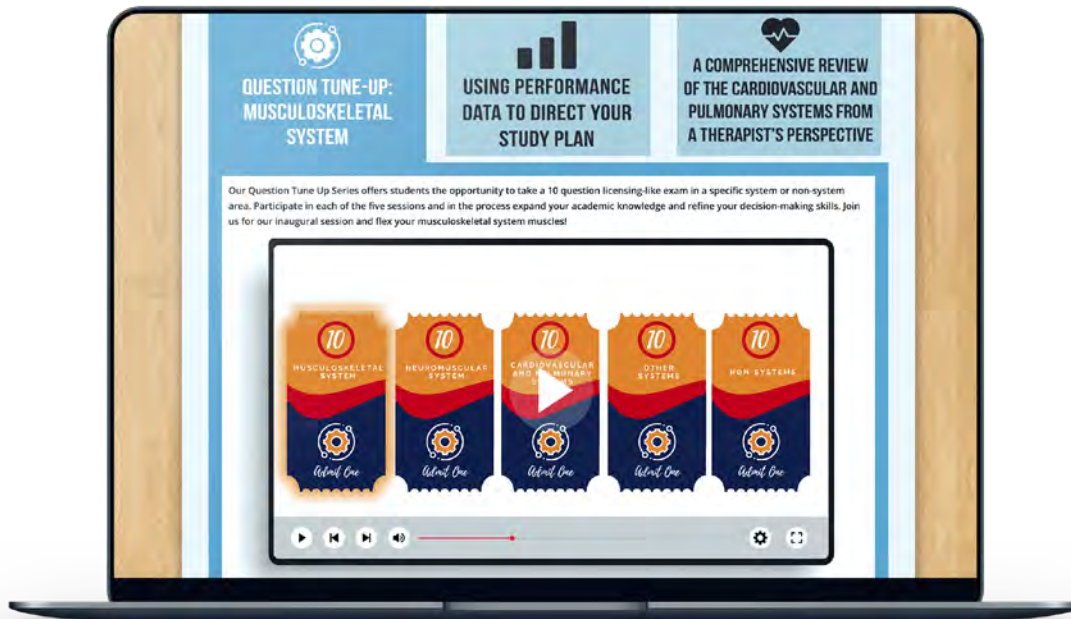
QUESTION TUNE-UP: MUSCULOSKELETAL SYSTEM

USING PERFORMANCE DATA TO DIRECT YOUR STUDY PLAN

A COMPREHENSIVE REVIEW OF THE CARDIOVASCULAR AND PULMONARY SYSTEMS FROM A THERAPIST'S PERSPECTIVE

Our Question Tune Up Series offers students the opportunity to take a 10 question licensing-like exam in a specific system or non-system area. Participate in each of the five sessions and in the process expand your academic knowledge and refine your decision-making skills. Join us for our inaugural session and flex your musculoskeletal system muscles!

10
MUSCULOSKELETAL SYSTEM
Admit One

10
NEUROMUSCULAR SYSTEM
Admit One

10
CARDIOVASCULAR AND PULMONARY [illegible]
Admit One

10
OTHER SYSTEMS
Admit One

10
NON-SYSTEMS
Admit One